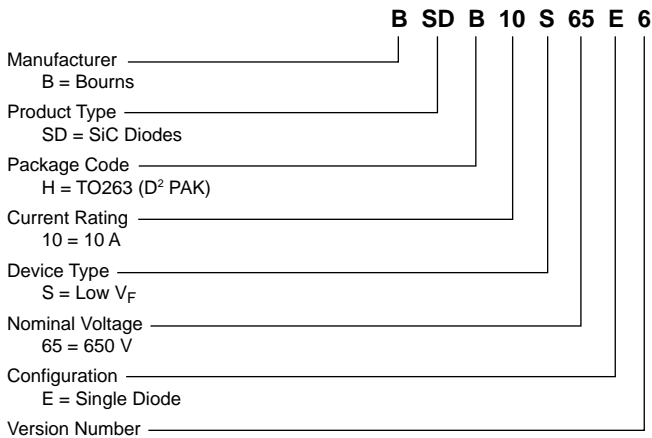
B SD B 10 S 65 E 6

Manufacturer
B = Bourns

Product Type
SD = SiC Diodes

Package Code
H = TO263 ($D^2$ PAK)

Current Rating
10 = 10 A

Device Type
S = Low $V_F$

Nominal Voltage
65 = 650 V

Configuration
E = Single Diode

Version Number